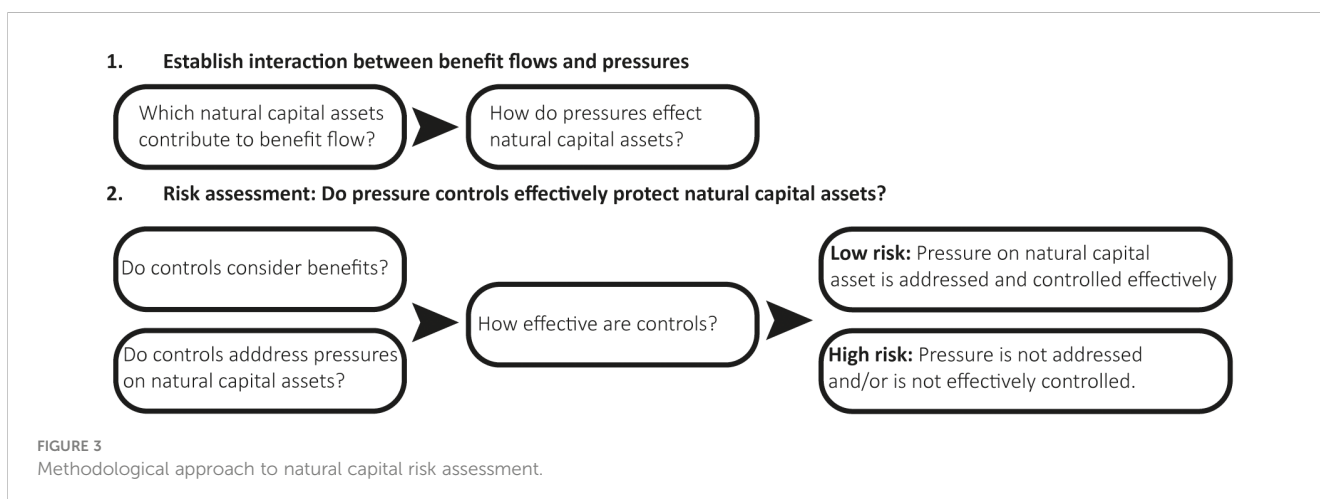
1. Establish interaction between benefit flows and pressures

Which natural capital assets contribute to benefit flow?

How do pressures effect natural capital assets?

2. Risk assessment: Do pressure controls effectively protect natural capital assets?

Do controls consider benefits?

Do controls adddress pressures on natural capital assets?

How effective are controls?

**Low risk:** Pressure on natural capital asset is addressed and controlled effectively

**High risk:** Pressure is not addressed and/or is not effectively controlled.

FIGURE 3
Methodological approach to natural capital risk assessment.